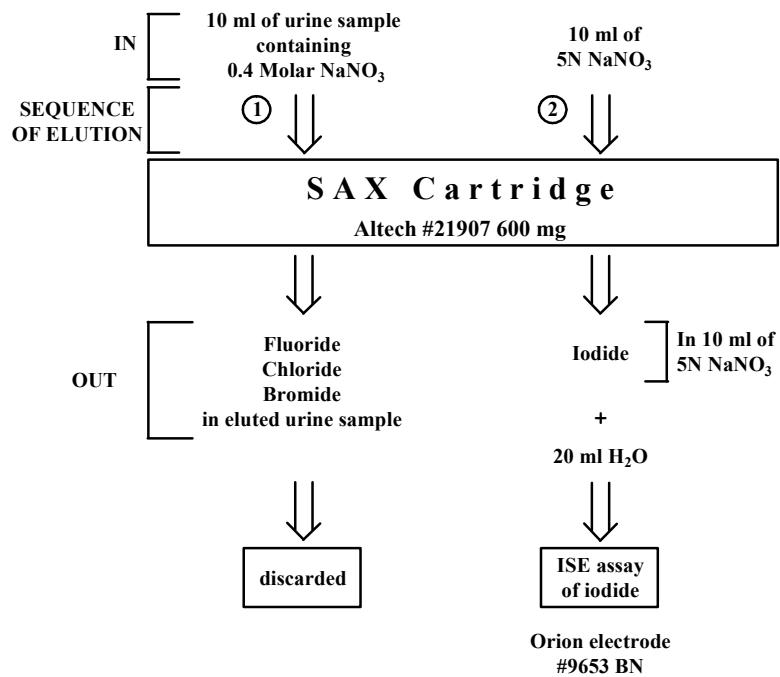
IN

10 ml of urine sample containing 0.4 Molar $NaNO_3$

10 ml of 5N $NaNO_3$

SEQUENCE OF ELUTION

1

2

S A X  C a r t r i d g e

Altech #21907 600 mg

OUT

Fluoride
Chloride
Bromide
in eluted urine sample

Iodide

In 10 ml of 5N $NaNO_3$

+

20 ml $H_2O$

discarded

ISE assay of iodide

Orion electrode #9653 BN